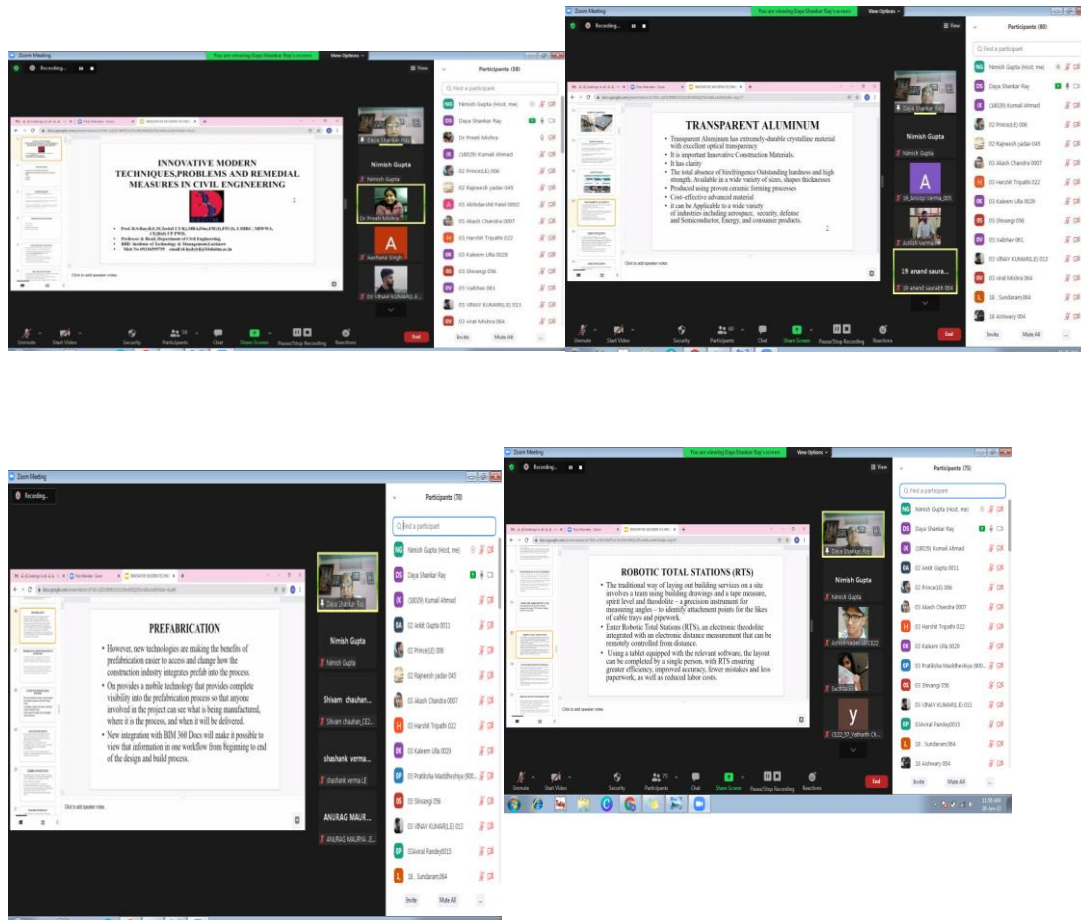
Zoom Meeting
You are viewing Daya Shankar Ray's screen
View Options
Recording...
Participants (58)
Find a participant
Nimish Gupta (Host, me)
Daya Shankar Ray
Dr Preeti Mishra
(18029) Kumail Ahmad
02 Prince(LE) 006
02 Rajneesh yadav 045
Abhidarshit Patel 0002
03 Akash Chandra 0007
03 Harshit Tripathi 022
03 Kaleem Ulla 0029
03 Shivangi 056
03 Vaibhav 061
03 VINAY KUMAR(LE) 013
03 virat Mishra 064
Invite
Mute All

INNOVATIVE MODERN TECHNIQUES,PROBLEMS AND REMEDIAL MEASURES IN CIVIL ENGINEERING
Prof. D.S.Ray,B.E.M.Tech(I.I.T K),MBA(Fin),PhD,(IIT(ISM)Dh), MIE, MIWWA, FIE, FIE
Professor & Head, Department of Civil Engineering,
BBD Institute of Technology & Management,Lucknow
Mob No-
Click to add speaker notes
Daya Shankar Ray
Nimish Gupta
Dr Preeti Mishra
Aashana Singh
03 VINAY KUMAR(LE)
Unmute
Start Video
Security
Participants
Chat
Share Screen
Pause/Stop Recording
Reactions
End

Zoom Meeting
You are viewing Daya Shankar Ray's screen
View Options
Recording...
Participants (60)
Find a participant
Nimish Gupta (Host, me)
Daya Shankar Ray
(18029) Kumail Ahmad
02 Prince(LE) 006
02 Rajneesh yadav 045
03 Akash Chandra 0007
03 Harshit Tripathi 022
03 Kaleem Ulla 0029
03 Shivangi 056
03 Vaibhav 061
03 VINAY KUMAR(LE) 013
03 virat Mishra 064
10_ Sundaram064
10 Aishwary 004
Invite
Mute All

TRANSPARENT ALUMINUM
• Transparent Aluminum has extremely-durable crystalline material with excellent optical transparency
• It is important Innovative Construction Materials.
• It has clarity
• The total absence of birefringence Outstanding hardness and high strength. Available in a wide variety of sizes, shapes thicknesses
• Produced using proven ceramic forming processes
• Cost-effective advanced material
• it can be Applicable to a wide variety of industries including aerospace, security, defense and Semiconductor, Energy, and consumer products.
Click to add speaker notes
Daya Shankar Ray
Nimish Gupta
19_Anoop Verma_001
Ashish Verma
19 anand saura...
19 anand saurabh 004
Unmute
Start Video
Security
Participants
Chat
Share Screen
Pause/Stop Recording
Reactions
End

Zoom Meeting
Recording...
Participants (78)
Find a participant
Nimish Gupta (Host, me)
Daya Shankar Ray
(18029) Kumail Ahmad
02 Ankit Gupta 0011
02 Prince(LE) 006
02 Rajneesh yadav 045
03 Akash Chandra 0007
03 Harshit Tripathi 022
03 Kaleem Ulla 0029
03 Pratiksha Maddheshiya (800...
03 Shivangi 056
03 VINAY KUMAR(LE) 013
03Avral Pandey0015
10_ Sundaram064
Invite
Mute All

PREFABRICATION
• However, new technologies are making the benefits of prefabrication easier to access and change how the construction industry integrates prefab into the process.
• On provides a mobile technology that provides complete visibility into the prefabrication process so that anyone involved in the project can see what is being manufactured, where it is the process, and when it will be delivered.
• New integration with BIM 360 Docs will make it possible to view that information in one workflow from beginning to end of the design and build process.
Click to add speaker notes
Daya Shankar Ray
Nimish Gupta
Nimish Gupta
Shivam chauhan...
Shivam chauhan_02...
shashank verma...
shashank verma LE
ANURAG MAUR...
ANURAG MAURYA_E...

Zoom Meeting
You are viewing Daya Shankar Ray's screen
View Options
Recording...
Participants (75)
Find a participant
Nimish Gupta (Host, me)
Daya Shankar Ray
(18029) Kumail Ahmad
02 Ankit Gupta 0011
02 Prince(LE) 006
02 Rajneesh yadav 045
03 Akash Chandra 0007
03 Harshit Tripathi 022
03 Kaleem Ulla 0029
03 Pratiksha Maddheshiya (800...
03 Shivangi 056
03 VINAY KUMAR(LE) 012
03Avral Pandey0015
10_ Sundaram064
10 Aishwary 004
Invite
Mute All

ROBOTIC TOTAL STATIONS (RTS)
• The traditional way of laying out building services on a site involves a team using building drawings and a tape measure, spirit level and theodolite – a precision instrument for measuring angles – to identify attachment points for the likes of cable trays and pipework.
• Enter Robotic Total Stations (RTS), an electronic theodolite integrated with an electronic distance measurement that can be remotely controlled from distance.
• Using a tablet equipped with the relevant software, the layout can be completed by a single person, with RTS ensuring greater efficiency, improved accuracy, fewer mistakes and less paperwork, as well as reduced labor costs.
Click to add speaker notes
Daya Shankar Ray
Nimish Gupta
Sachin
y
Unmute
Start Video
Security
Participants
Chat
Share Screen
Pause/Stop Recording
Reactions
End